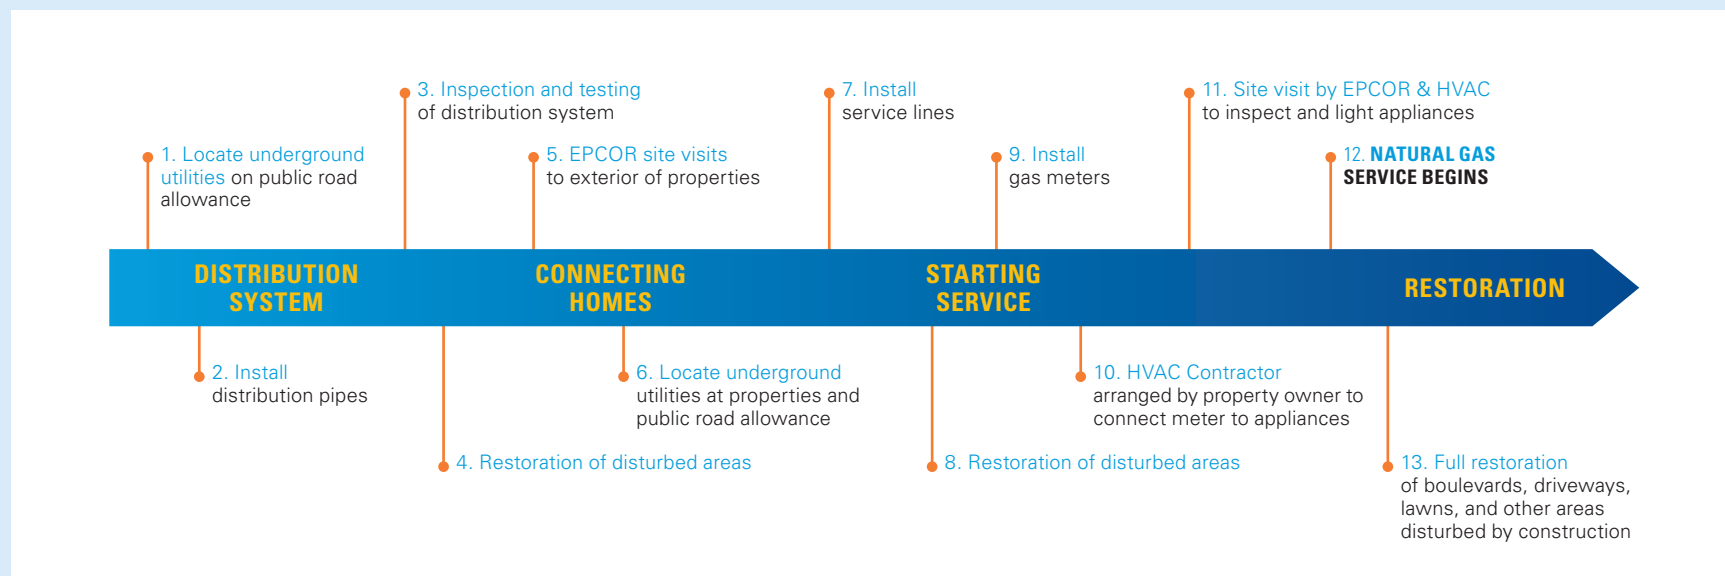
3. Inspection and testing of distribution system

7. Install service lines

11. Site visit by EPCOR & HVAC to inspect and light appliances

1. Locate underground utilities on public road allowance

5. EPCOR site visits to exterior of properties

9. Install gas meters

12. NATURAL GAS SERVICE BEGINS

DISTRIBUTION SYSTEM

CONNECTING HOMES

STARTING SERVICE

RESTORATION

2. Install distribution pipes

6. Locate underground utilities at properties and public road allowance

10. HVAC Contractor arranged by property owner to connect meter to appliances

4. Restoration of disturbed areas

8. Restoration of disturbed areas

13. Full restoration of boulevards, driveways, lawns, and other areas disturbed by construction